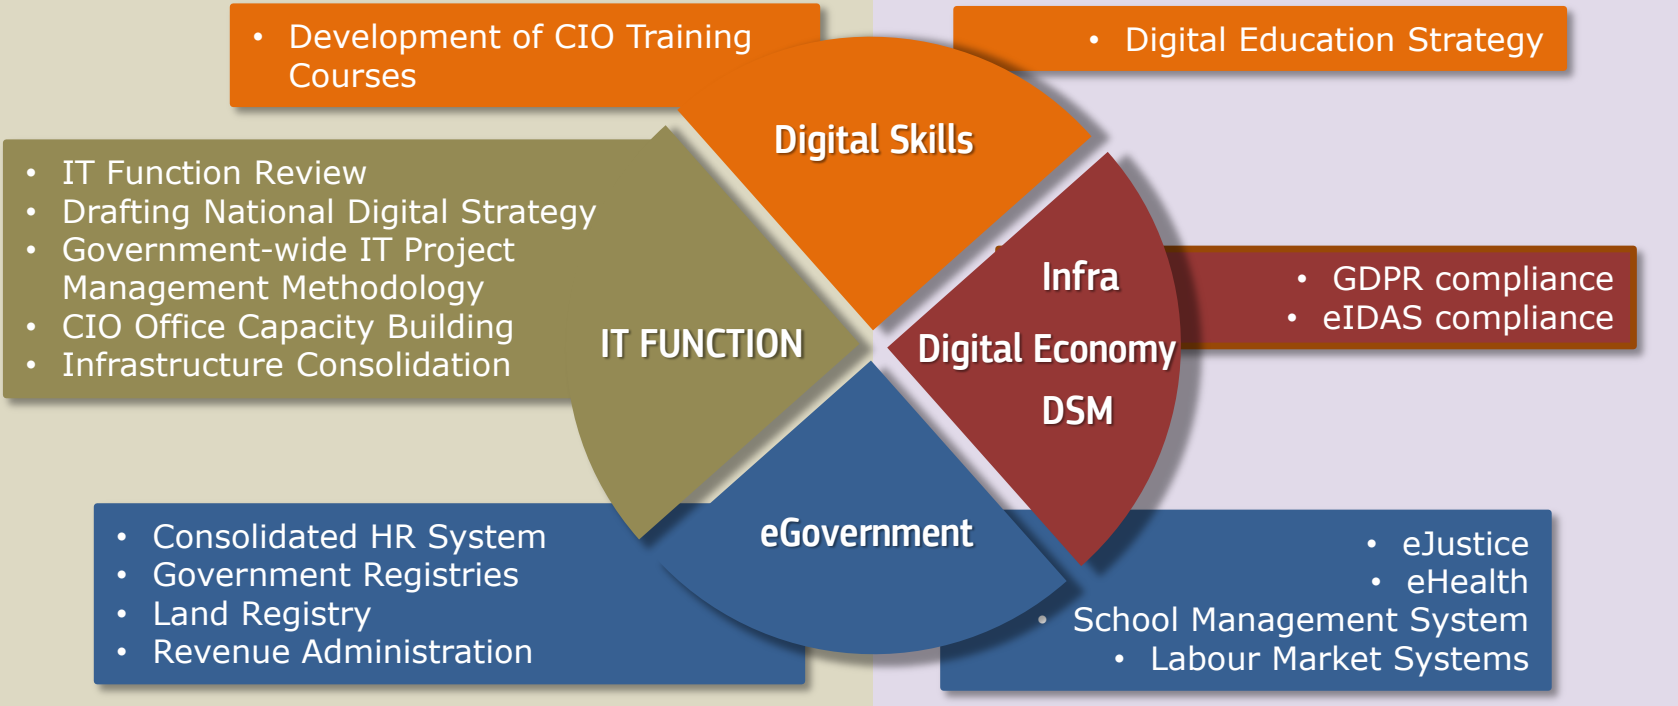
• Development of CIO Training Courses

• Digital Education Strategy

Digital Skills

• IT Function Review
• Drafting National Digital Strategy
• Government-wide IT Project Management Methodology
• CIO Office Capacity Building
• Infrastructure Consolidation

IT FUNCTION

Infra

Digital Economy

DSM

• GDPR compliance
• eIDAS compliance

eGovernment

• Consolidated HR System
• Government Registries
• Land Registry
• Revenue Administration

• eJustice
• eHealth
• School Management System
• Labour Market Systems